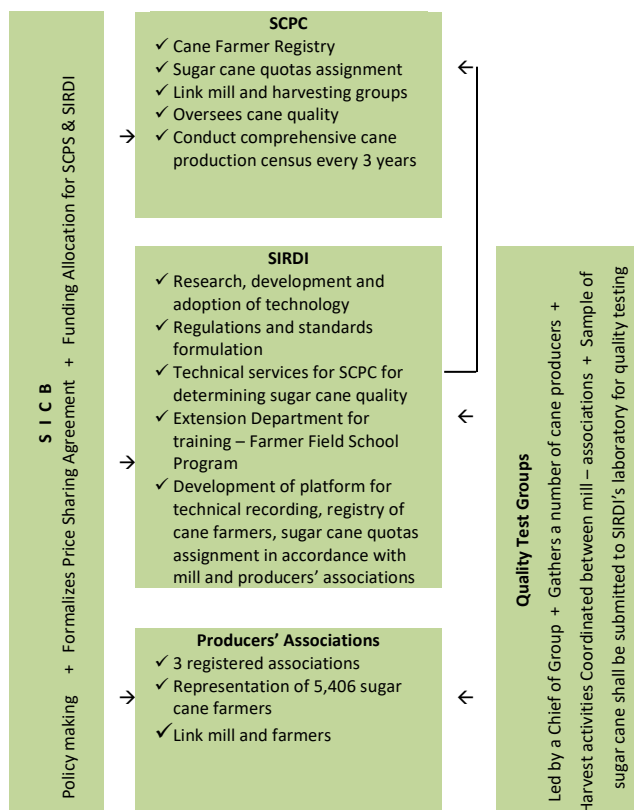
S I C B

Policy making + Formalizes Price Sharing Agreement + Funding Allocation for SCPS & SIRDI

SCPC
✓ Cane Farmer Registry
✓ Sugar cane quotas assignment
✓ Link mill and harvesting groups
✓ Oversees cane quality
✓ Conduct comprehensive cane production census every 3 years

SIRDI
✓ Research, development and adoption of technology
✓ Regulations and standards formulation
✓ Technical services for SCPC for determining sugar cane quality
✓ Extension Department for training – Farmer Field School Program
✓ Development of platform for technical recording, registry of cane farmers, sugar cane quotas assignment in accordance with mill and producers' associations

Producers' Associations
✓ 3 registered associations
✓ Representation of 5,406 sugar cane farmers
✓ Link mill and farmers

Quality Test Groups

Led by a Chief of Group + Gathers a number of cane producers + Harvest activities Coordinated between mill – associations + Sample of sugar cane shall be submitted to SIRDI's laboratory for quality testing